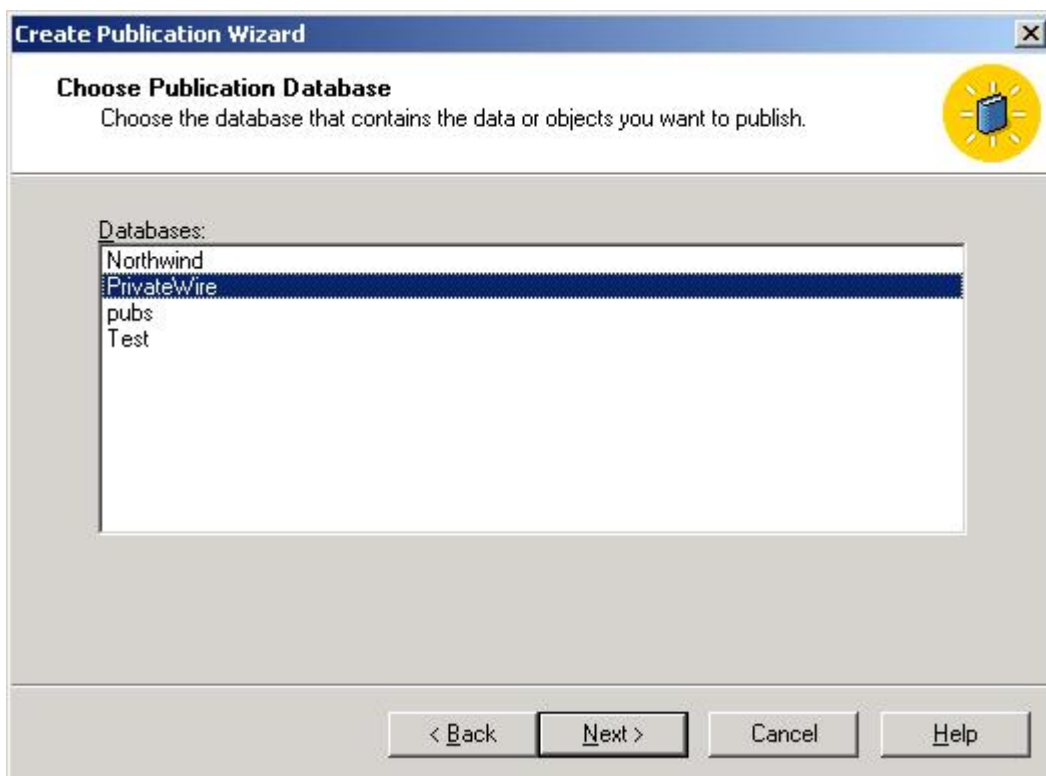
Create Publication Wizard

Choose Publication Database
Choose the database that contains the data or objects you want to publish.

Databases:
Northwind
PrivateWire
pubs
Test

< Back
Next >
Cancel
Help